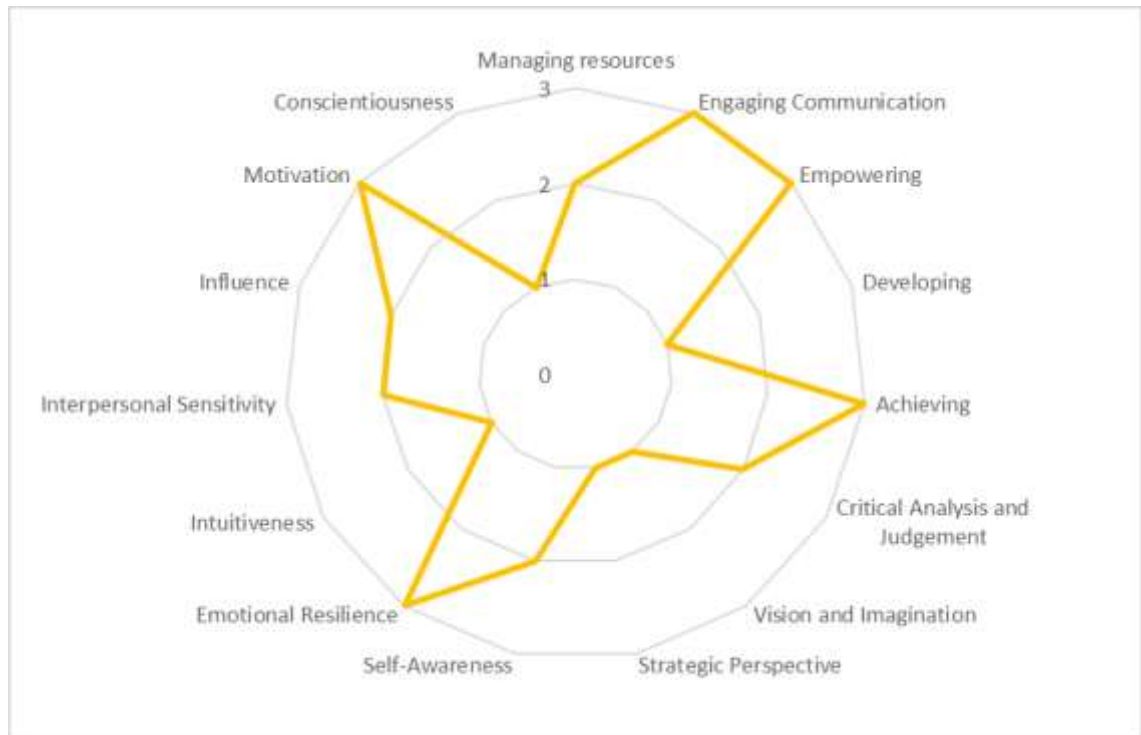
Managing resources
3
Engaging Communication
Conscientiousness
2
Empowering
Motivation
Developing
Influence
1
0
Achieving
Interpersonal Sensitivity
Critical Analysis and Judgement
Intuitiveness
Vision and Imagination
Emotional Resilience
Self-Awareness
Strategic Perspective